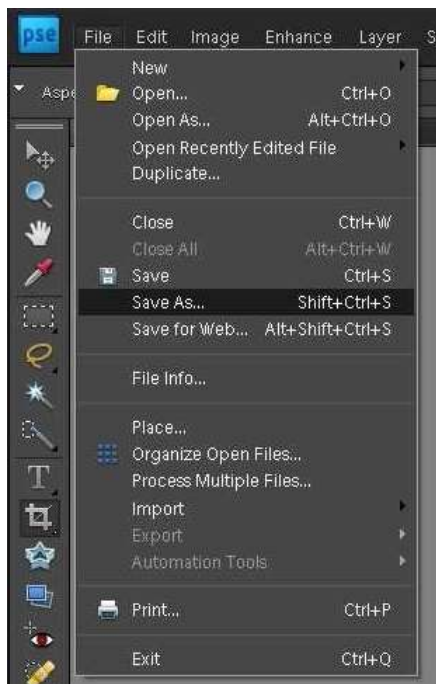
pse File Edit Image Enhance Layer S

Aspe

New
Open... Ctrl+O
Open As... Alt+Ctrl+O
Open Recently Edited File
Duplicate...

Close Ctrl+W
Close All Alt+Ctrl+W
Save Ctrl+S
Save As... Shift+Ctrl+S
Save for Web... Alt+Shift+Ctrl+S

File Info...

Place...
Organize Open Files...
Process Multiple Files...
Import
Export
Automation Tools

Print... Ctrl+P

Exit Ctrl+Q